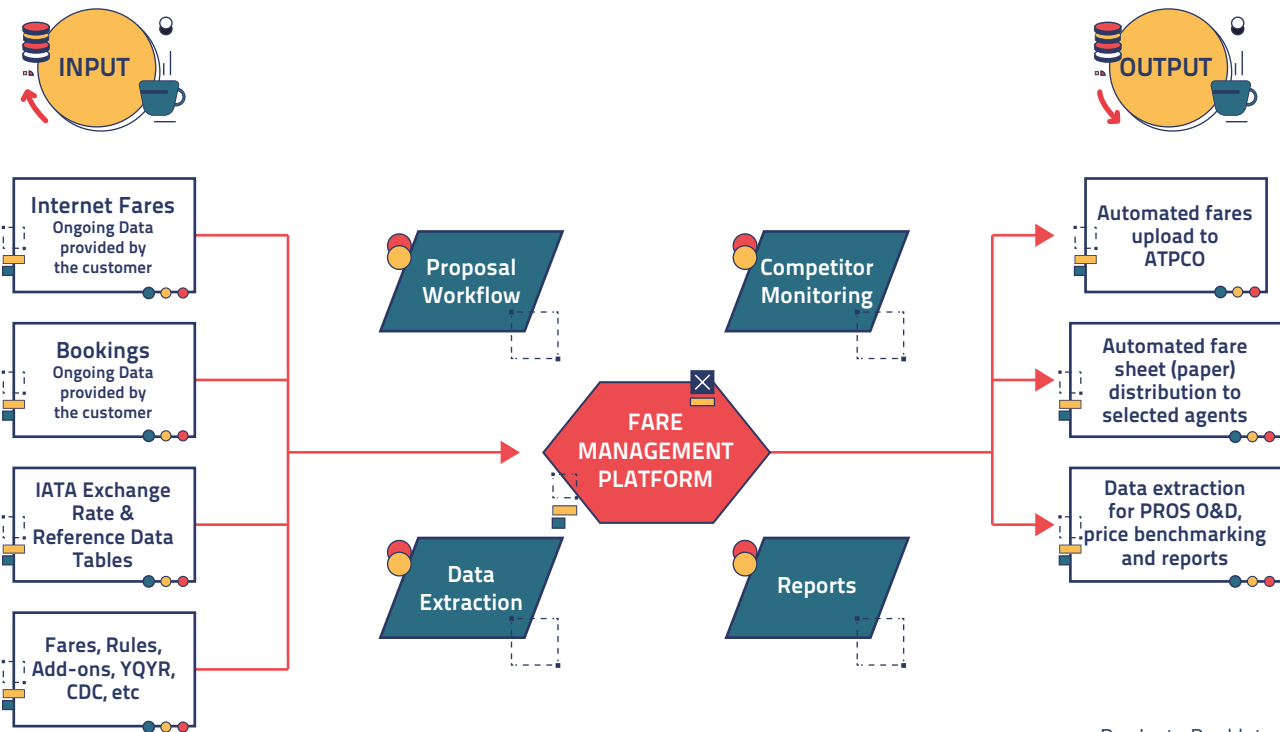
INPUT

OUTPUT

Internet Fares
Ongoing Data provided by the customer

Bookings
Ongoing Data provided by the customer

IATA Exchange Rate & Reference Data Tables

Fares, Rules, Add-ons, YQYR, CDC, etc

Proposal Workflow

Competitor Monitoring

FARE MANAGEMENT PLATFORM

Data Extraction

Reports

Automated fares upload to ATPCO

Automated fare sheet (paper) distribution to selected agents

Data extraction for PROS O&D, price benchmarking and reports

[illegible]